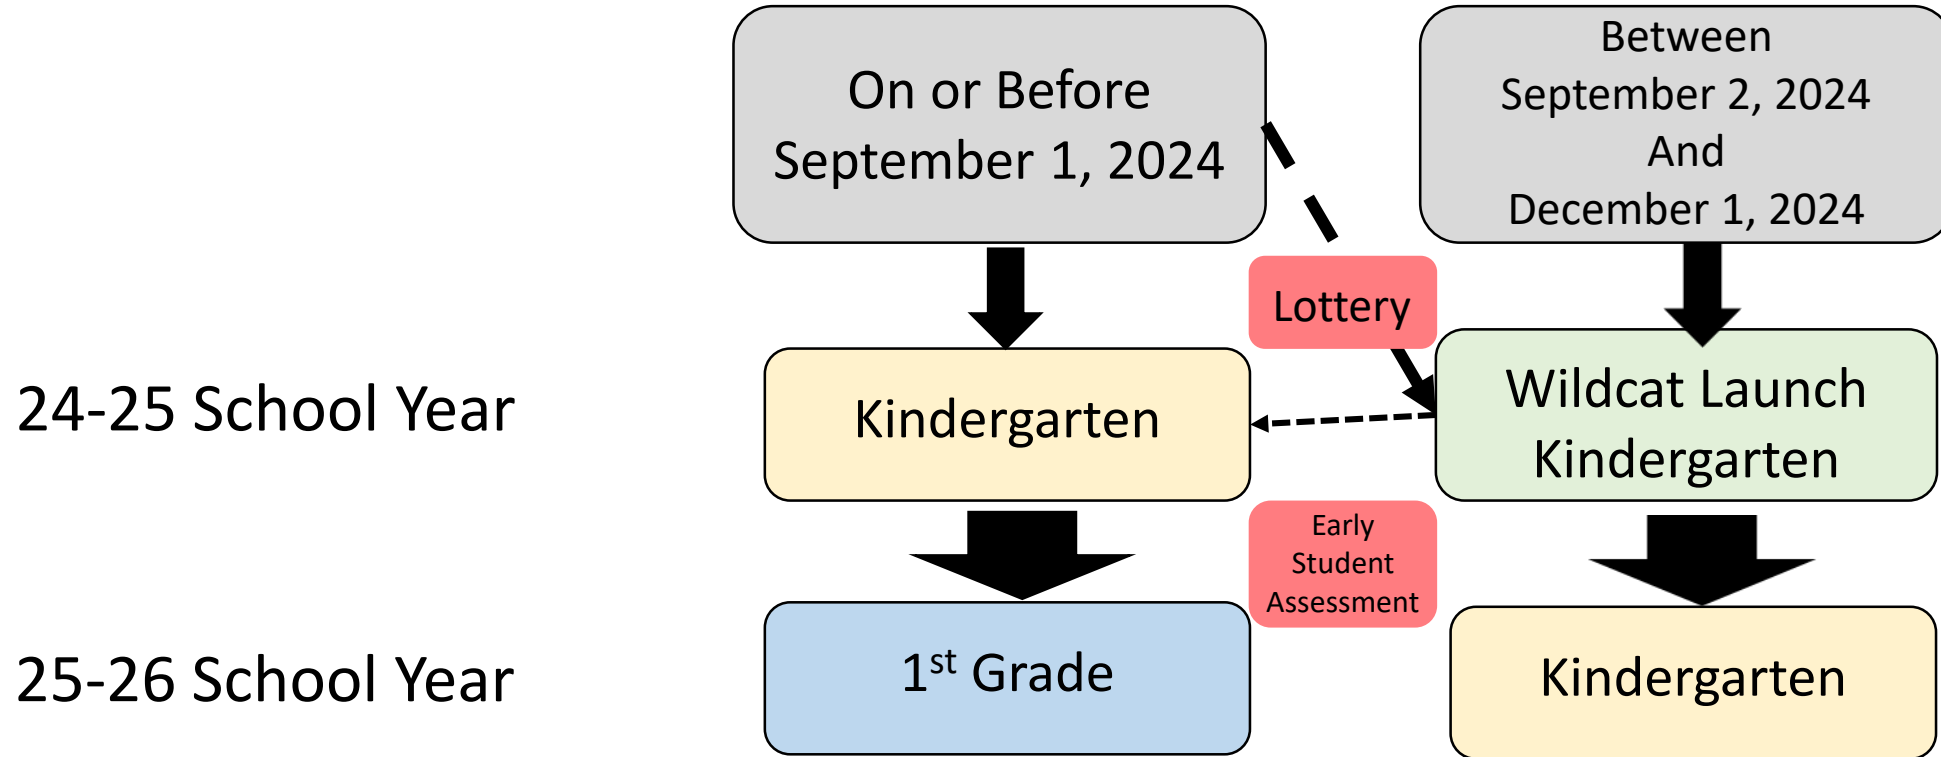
On or Before September 1, 2024

Between September 2, 2024 And December 1, 2024

Lottery

24-25 School Year

Kindergarten

Wildcat Launch Kindergarten

Early Student Assessment

25-26 School Year

1$^{st}$ Grade

Kindergarten